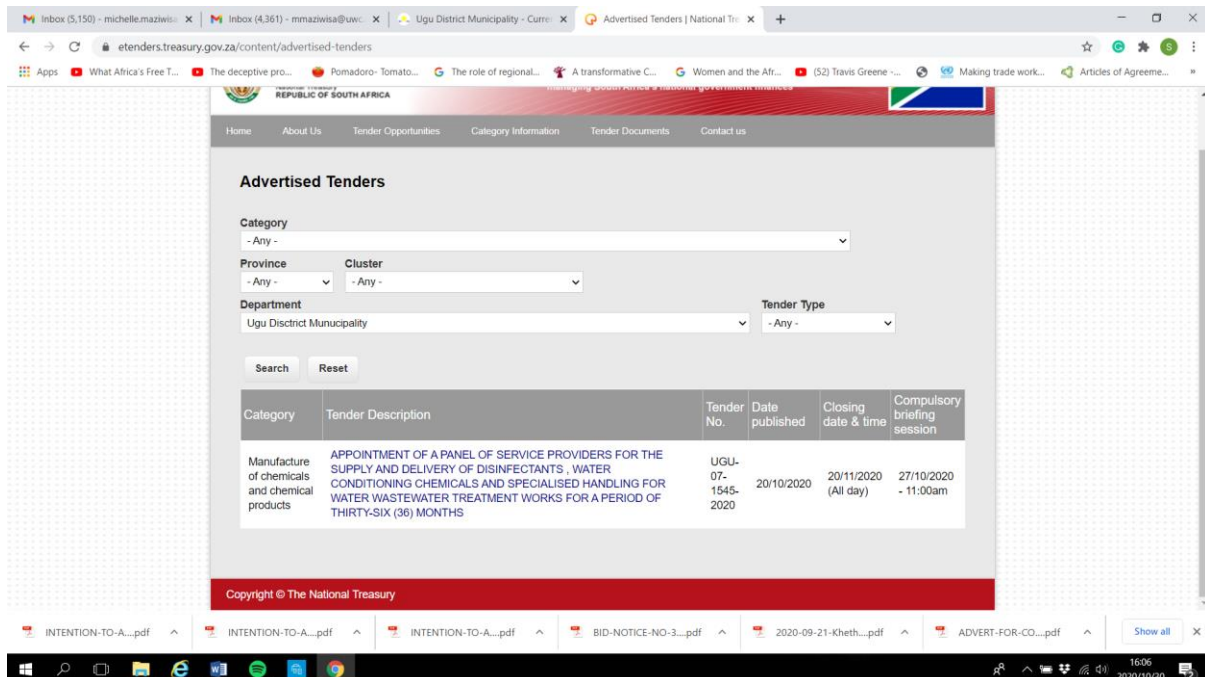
Inbox (5,150) - michelle.maziwisa | Inbox (4,361) - mmaziwisa@uwc | Ugu District Municipality - Curre | Advertised Tenders | National Tre | +

etenders.treasury.gov.za/content/advertised-tenders

Apps | What Africa's Free T... | The deceptive pro... | Pomadoro- Tomato... | The role of regional... | A transformative C... | Women and the Afr... | (52) Travis Greene -... | Making trade work... | Articles of Agreeme...

REPUBLIC OF SOUTH AFRICA

Home | About Us | Tender Opportunities | Category Information | Tender Documents | Contact us

Advertised Tenders

Category
- Any -

Province
- Any -

Cluster
- Any -

Department
Ugu Disctrict Munucipality

Tender Type
- Any -

Search | Reset

| Category | Tender Description | Tender No. | Date published | Closing date & time | Compulsory briefing session |
|---|---|---|---|---|---|
| Manufacture of chemicals and chemical products | APPOINTMENT OF A PANEL OF SERVICE PROVIDERS FOR THE SUPPLY AND DELIVERY OF DISINFECTANTS , WATER CONDITIONING CHEMICALS AND SPECIALISED HANDLING FOR WATER WASTEWATER TREATMENT WORKS FOR A PERIOD OF THIRTY-SIX (36) MONTHS | UGU-07-1545-2020 | 20/10/2020 | 20/11/2020 (All day) | 27/10/2020 - 11:00am |

Copyright © The National Treasury

INTENTION-TO-A....pdf | INTENTION-TO-A....pdf | INTENTION-TO-A....pdf | BID-NOTICE-NO-3....pdf | 2020-09-21-Kheth....pdf | ADVERT-FOR-CO....pdf | Show all

16:06
2020/10/20